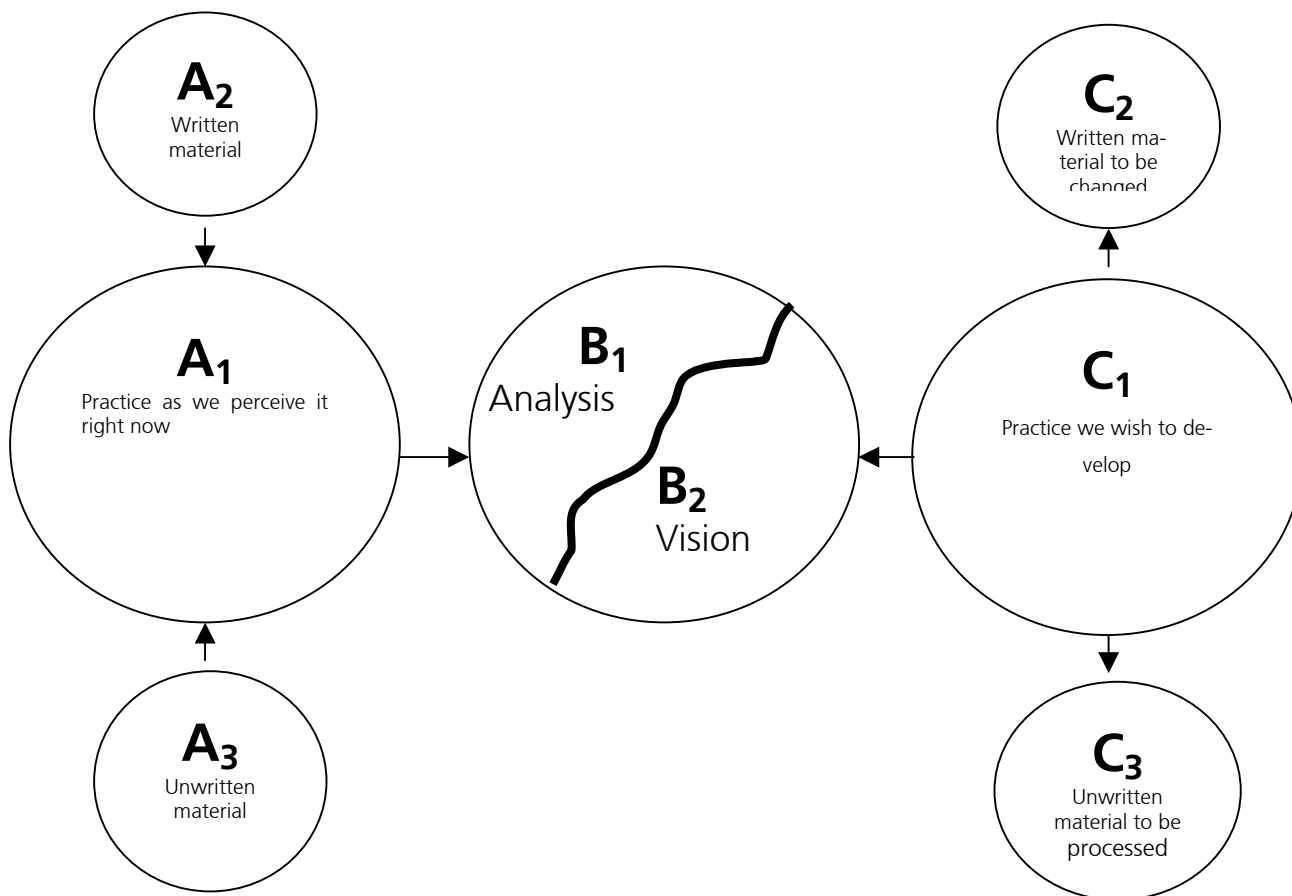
$A_2$
Written material

$C_2$
Written material to be changed

$A_1$
Practice as we perceive it right now

$B_1$
Analysis

$B_2$
Vision

$C_1$
Practice we wish to develop

$A_3$
Unwritten material

$C_3$
Unwritten material to be processed